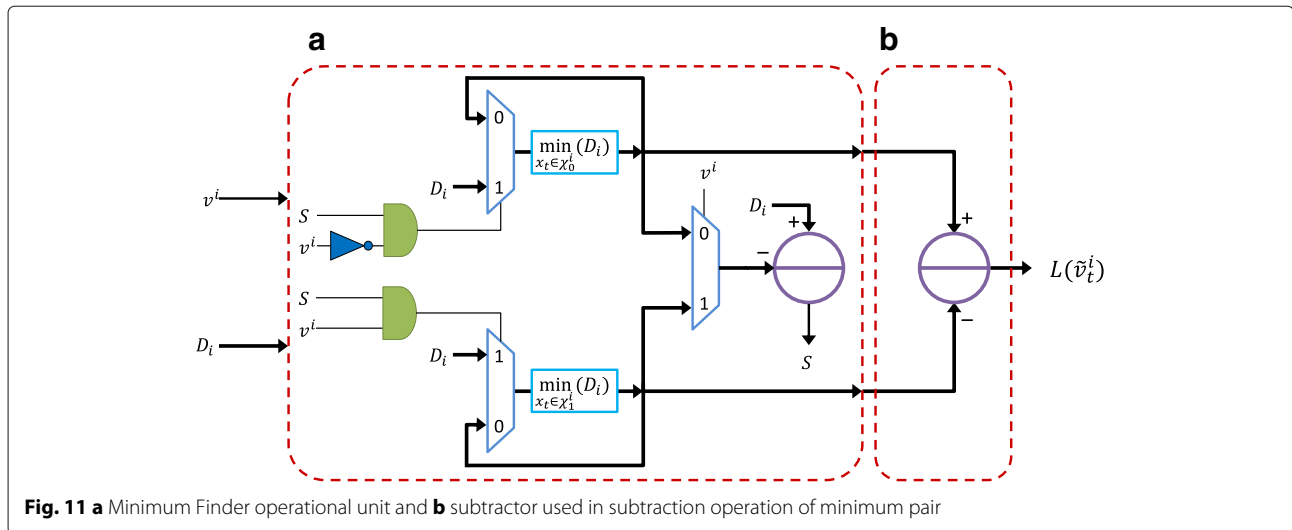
a

b

$v^i$

$S$

$v^i$

$S$

$v^i$

$D_i$

0

1

$D_i$

$\min_{x_t \in \chi_0^i}(D_i)$

$v^i$

$D_i$

+

−

0

1

$S$

+

−

$L(\tilde{v}_t^i)$

$D_i$

1

0

$\min_{x_t \in \chi_1^i}(D_i)$

**Fig. 11 a** Minimum Finder operational unit and **b** subtractor used in subtraction operation of minimum pair